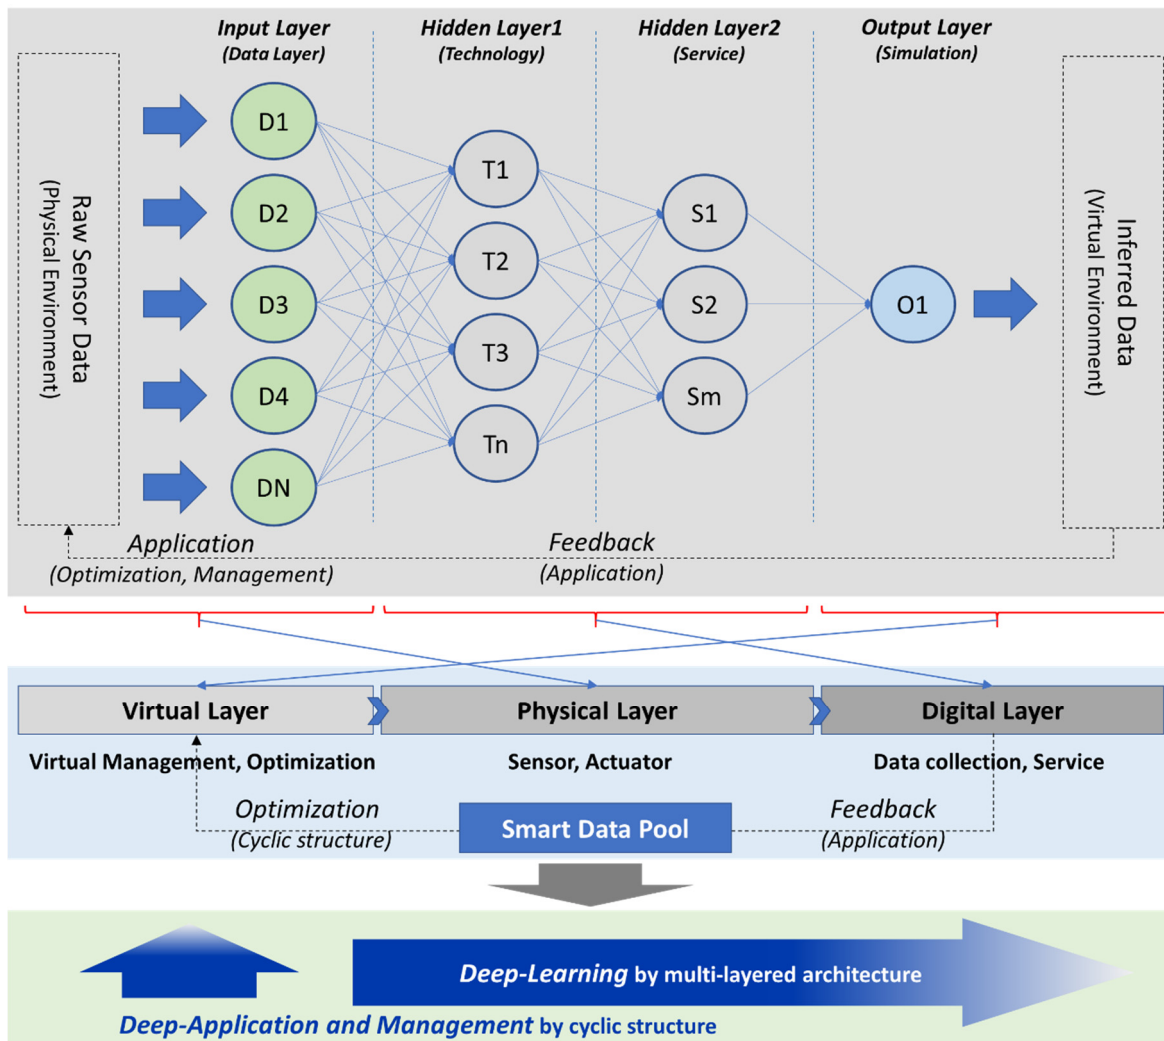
Input Layer
(Data Layer)

Hidden Layer1
(Technology)

Hidden Layer2
(Service)

Output Layer
(Simulation)

Raw Sensor Data
(Physical Environment)

D1
D2
D3
D4
DN

T1
T2
T3
Tn

S1
S2
Sm

O1

Inferred Data
(Virtual Environment)

Application
(Optimization, Management)

Feedback
(Application)

Virtual Layer
Physical Layer
Digital Layer

Virtual Management, Optimization
Sensor, Actuator
Data collection, Service

Optimization
(Cyclic structure)

Smart Data Pool

Feedback
(Application)

Deep-Learning by multi-layered architecture

Deep-Application and Management by cyclic structure